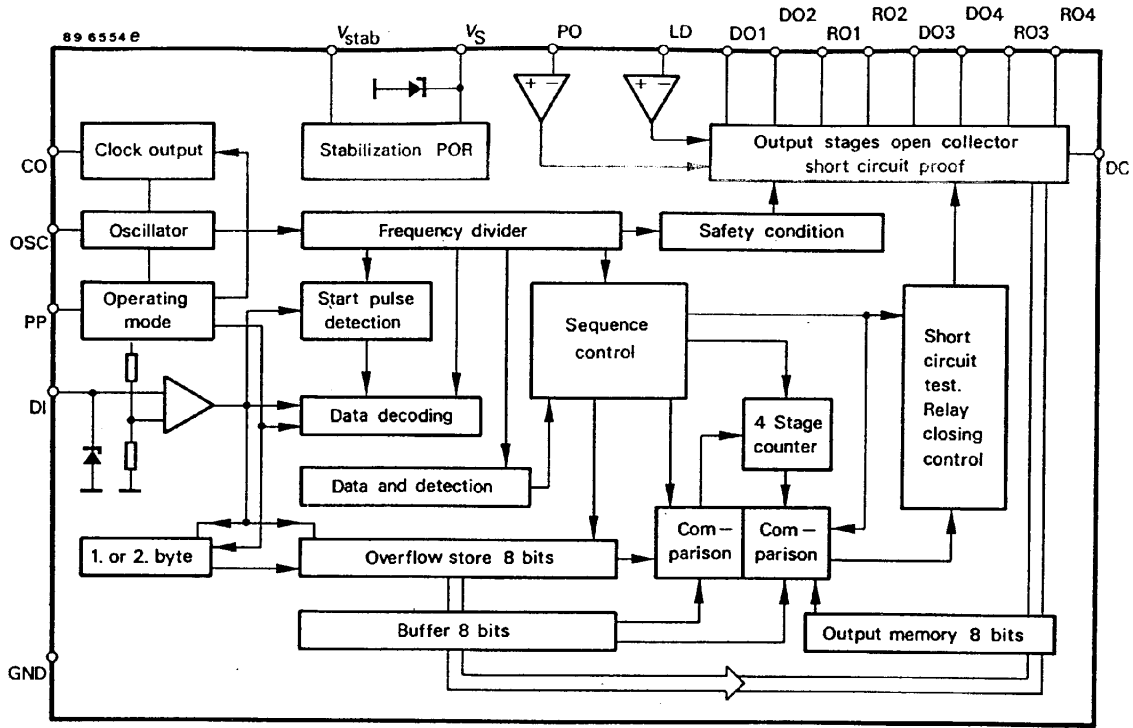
89 6554 e

$V_{stab}$

$V_S$

PO

LD

DO1

DO2

RO1

RO2

DO3

DO4

RO3

RO4

CO

OSC

PP

DI

GND

DC

Clock output

Stabilization POR

Output stages open collector short circuit proof

Oscillator

Frequency divider

Safety condition

Operating mode

Start pulse detection

Sequence control

Short circuit test. Relay closing control

Data decoding

4 Stage counter

Data and detection

1. or 2. byte

Overflow store 8 bits

Com– parison

Com– parison

Buffer 8 bits

Output memory 8 bits